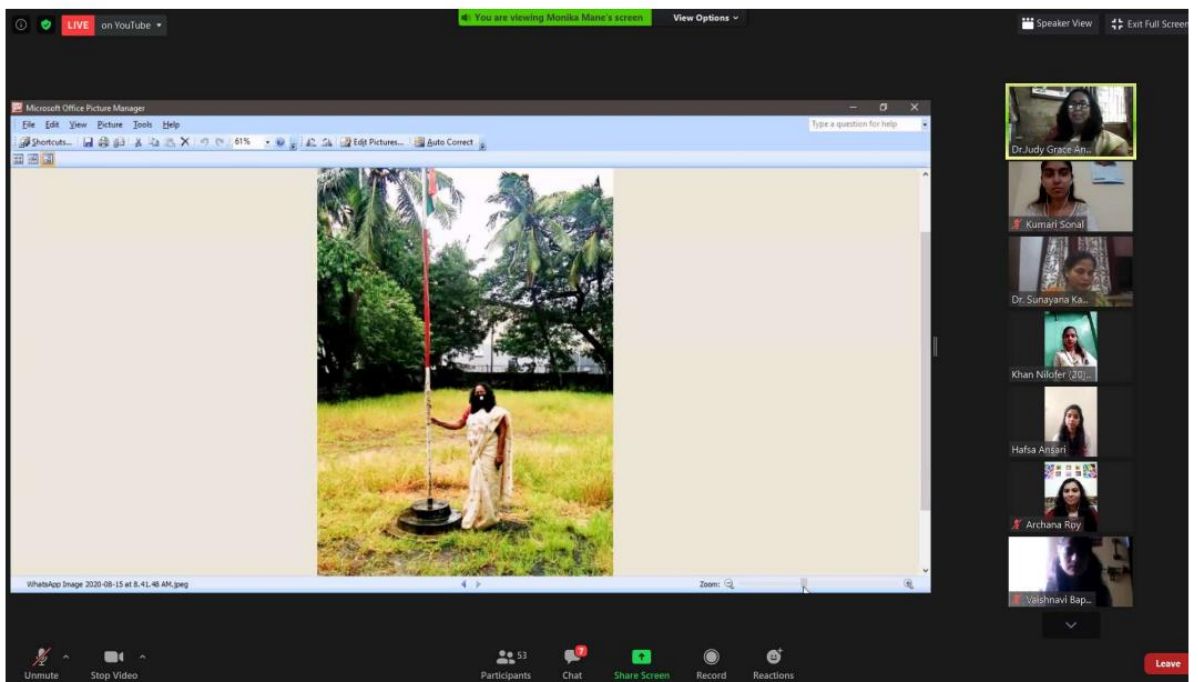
LIVE on YouTube

You are viewing Monika Mane's screen

View Options

Speaker View

Exit Full Screen

Microsoft Office Picture Manager

File Edit View Picture Tools Help

Type a question for help

Shortcuts... 61% Edit Pictures... Auto Correct

WhatsApp Image 2020-08-15 at 8.41.48 AM.jpeg

Zoom:

Dr.Judy Grace An...

Kumari Sonal

Dr. Sunayana Ka...

Khan Nilofer (20)...

Hafsa Ansari

Archana Roy

Vaishnavi Bap...

Unmute

Stop Video

53

Participants

7

Chat

Share Screen

Record

Reactions

Leave